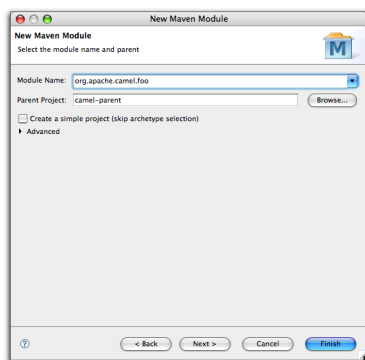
New Maven Module

New Maven Module
Select the module name and parent

M

Module Name: org.apache.camel.foo
Parent Project: camel-parent
Browse...
Create a simple project (skip archetype selection)
Advanced

?
< Back
Next >
Cancel
Finish